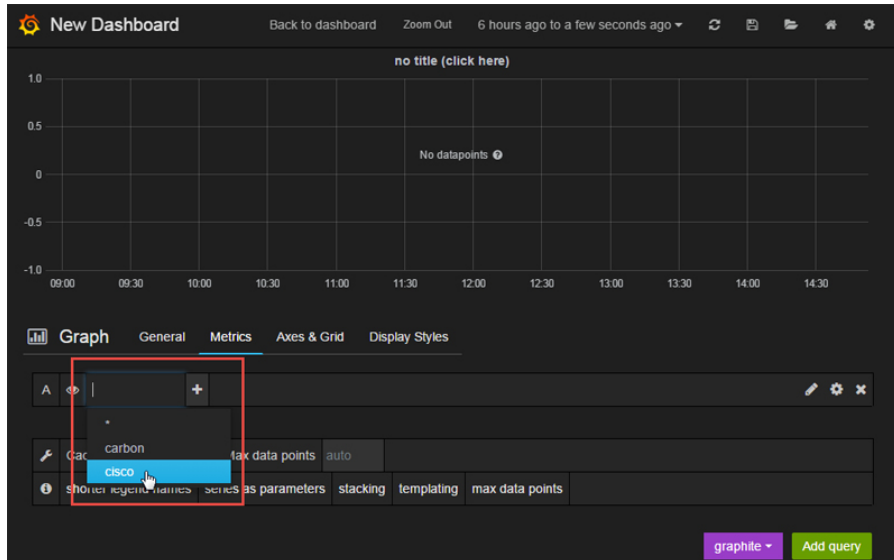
New Dashboard Back to dashboard Zoom Out 6 hours ago to a few seconds ago

no title (click here)

1.0
0.5
0
-0.5
-1.0

No datapoints

09:00 09:30 10:00 10:30 11:00 11:30 12:00 12:30 13:00 13:30 14:00 14:30

Graph General Metrics Axes & Grid Display Styles

A

*
carbon
cisco

Cac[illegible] Max data points auto

shorter legend names series as parameters stacking templating max data points

graphite Add query